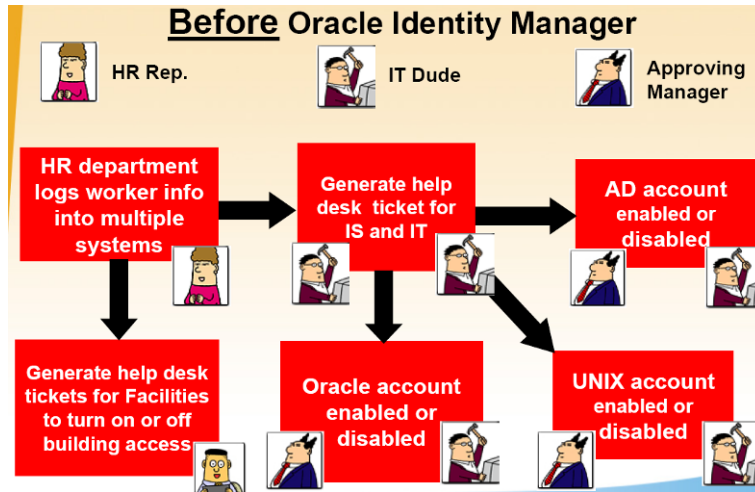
Before Oracle Identity Manager

HR Rep.

IT Dude

Approving Manager

HR department logs worker info into multiple systems

Generate help desk ticket for IS and IT

AD account enabled or disabled

Generate help desk tickets for Facilities to turn on or off building access

Oracle account enabled or disabled

UNIX account enabled or disabled